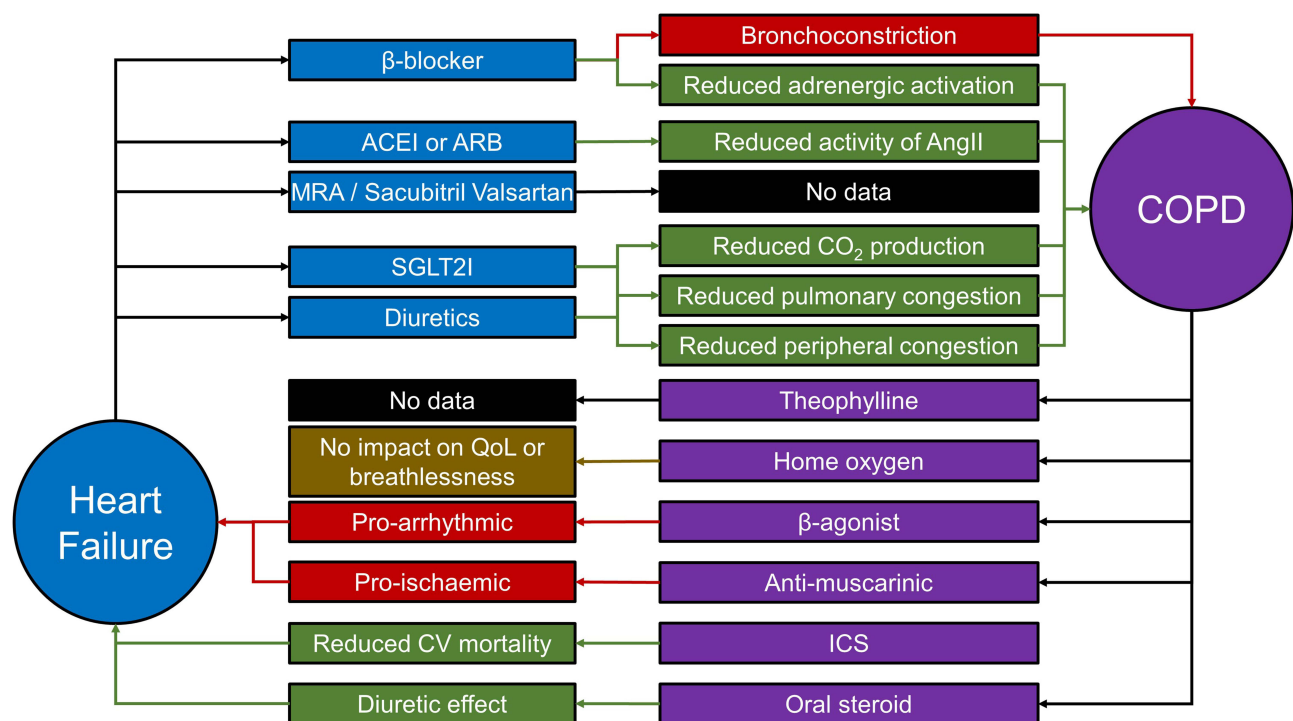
β-blocker

Bronchoconstriction

Reduced adrenergic activation

ACEI or ARB

Reduced activity of AngII

MRA / Sacubitril Valsartan

No data

COPD

SGLT2I

Reduced $CO_2$ production

Diuretics

Reduced pulmonary congestion

Reduced peripheral congestion

No data

Theophylline

No impact on QoL or breathlessness

Home oxygen

Heart Failure

Pro-arrhythmic

β-agonist

Pro-ischaemic

Anti-muscarinic

Reduced CV mortality

ICS

Diuretic effect

Oral steroid